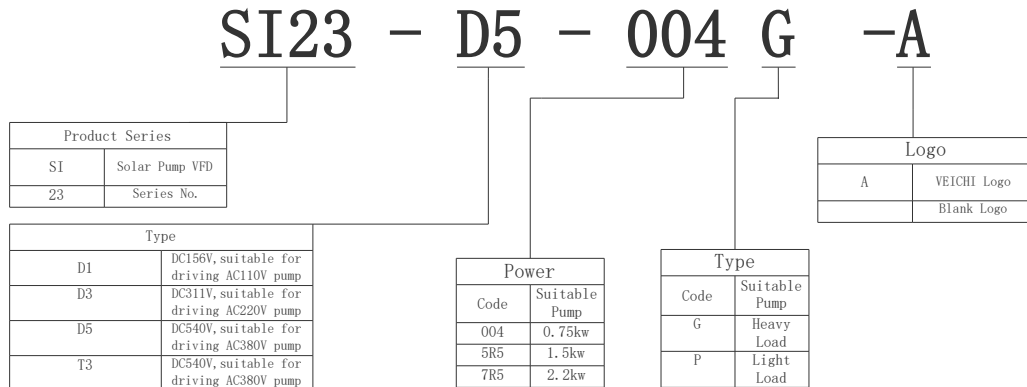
SI23 - D5 - 004 G -A

| Product Series | |
|---|---|
| SI | Solar Pump VFD |
| 23 | Series No. |

| Type | |
|---|---|
| D1 | DC156V, suitable for driving AC110V pump |
| D3 | DC311V, suitable for driving AC220V pump |
| D5 | DC540V, suitable for driving AC380V pump |
| T3 | DC540V, suitable for driving AC380V pump |

| Power | |
|---|---|
| Code | Suitable Pump |
| 004 | 0.75kw |
| 5R5 | 1.5kw |
| 7R5 | 2.2kw |

| Type | |
|---|---|
| Code | Suitable Pump |
| G | Heavy Load |
| P | Light Load |

| Logo | |
|---|---|
| A | VEICHI Logo |
| | Blank Logo |